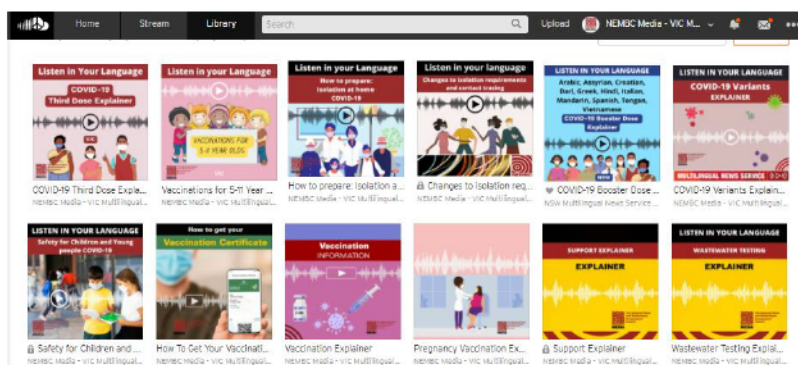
Home Stream Library Search Upload NEMBC Media - VIC M...

Listen in Your Language
COVID-19 Third Dose Explainer
COVID-19 Third Dose Expla...
NEMBC Media - VIC Multilingual...

Listen in your Language
VACCINATIONS FOR 5-11 YEAR OLDS
Vaccinations for 5-11 Year ...
NEMBC Media - VIC Multilingual...

Listen in your Language
How to prepare: Isolation at home COVID-19
How to prepare: Isolation a...
NEMBC Media - VIC Multilingual...

Listen in your Language
Changes to isolation requirements and contact tracing
Changes to Isolation req...
NEMBC Media - VIC Multilingual...

LISTEN IN YOUR LANGUAGE
Arabic, Assyrian, Croatian, Dari, Greek, Hindi, Italian, Mandarin, Spanish, Tongan, Vietnamese
COVID-19 Booster Dose Explainer
COVID-19 Booster Dose ...
NSW Multilingual News Service ...

LISTEN IN YOUR LANGUAGE
COVID-19 Variants
EXPLAINER
MULTILINGUAL NEWS SERVICE
COVID-19 Variants Explain...
NEMBC Media - VIC Multilingual...

LISTEN IN YOUR LANGUAGE
Safety for Children and Young people COVID-19
Safety for Children and ...
NEMBC Media - VIC Multilingual...

How to get your
Vaccination Certificate
How To Get Your Vaccinati...
NEMBC Media - VIC Multilingual...

Vaccination
INFORMATION
Vaccination Explainer
NEMBC Media - VIC Multilingual...

Pregnancy Vaccination Ex...
NEMBC Media - VIC Multilingual...

LISTEN IN YOUR LANGUAGE
SUPPORT EXPLAINER
EXPLAINER
Support Explainer
NEMBC Media - VIC Multilingual...

LISTEN IN YOUR LANGUAGE
WASTEWATER TESTING
EXPLAINER
Wastewater Testing Explai...
NEMBC Media - VIC Multilingual...